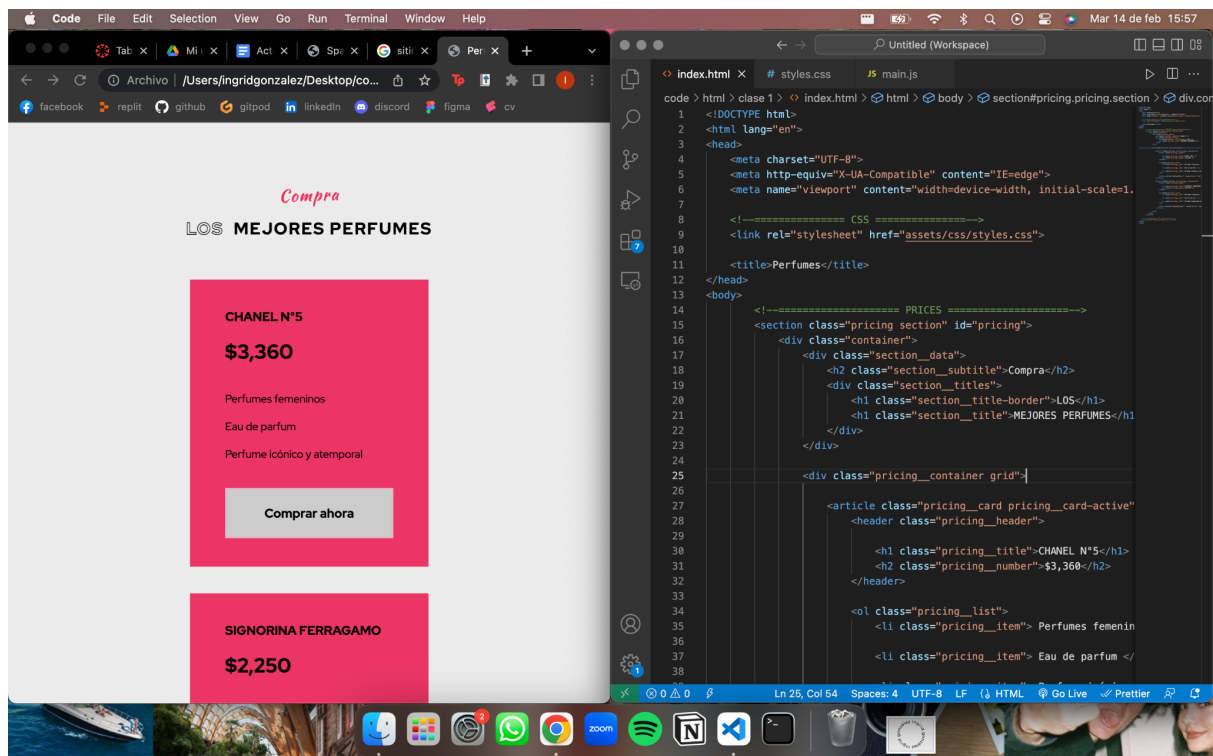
Code File Edit Selection View Go Run Terminal Window Help

Mar 14 de feb 15:57

Tab × Mi × Act × Spa × sitio × Per × +

Archivo | /Users/ingridgonzalez/Desktop/co...

facebook replit github gitpod linkedin discord figma cv

Compra

LOS MEJORES PERFUMES

CHANEL N°5

$3,360

Perfumes femeninos

Eau de parfum

Perfume icónico y atemporal

Comprar ahora

SIGNORINA FERRAGAMO

$2,250

Untitled (Workspace)

index.html × # styles.css JS main.js

code > html > clase 1 > index.html > html > body > section#pricing.pricing.section > div.con

1 <!DOCTYPE html>
2 <html lang="en">
3 <head>
4 <meta charset="UTF-8">
5 <meta http-equiv="X-UA-Compatible" content="IE=edge">
6 <meta name="viewport" content="width=device-width, initial-scale=1.
7
8 <!--=============== CSS ===============-->
9 <link rel="stylesheet" href="assets/css/styles.css">
10
11 <title>Perfumes</title>
12 </head>
13 <body>
14 <!--==================== PRICES ====================-->
15 <section class="pricing section" id="pricing">
16 <div class="container">
17 <div class="section__data">
18 <h2 class="section__subtitle">Compra</h2>
19 <div class="section__titles">
20 <h1 class="section__title-border">LOS</h1>
21 <h1 class="section__title">MEJORES PERFUMES</h1
22 </div>
23 </div>
24
25 <div class="pricing__container grid">
26
27 <article class="pricing__card pricing__card-active"
28 <header class="pricing__header">
29
30 <h1 class="pricing__title">CHANEL N°5</h1>
31 <h2 class="pricing__number">$3,360</h2>
32 </header>
33
34 <ol class="pricing__list">
35 <li class="pricing__item"> Perfumes femenin
36
37 <li class="pricing__item"> Eau de parfum </
38

⊗ 0 ⚠ 0 Ln 25, Col 54 Spaces: 4 UTF-8 LF {} HTML Go Live Prettier

zoom